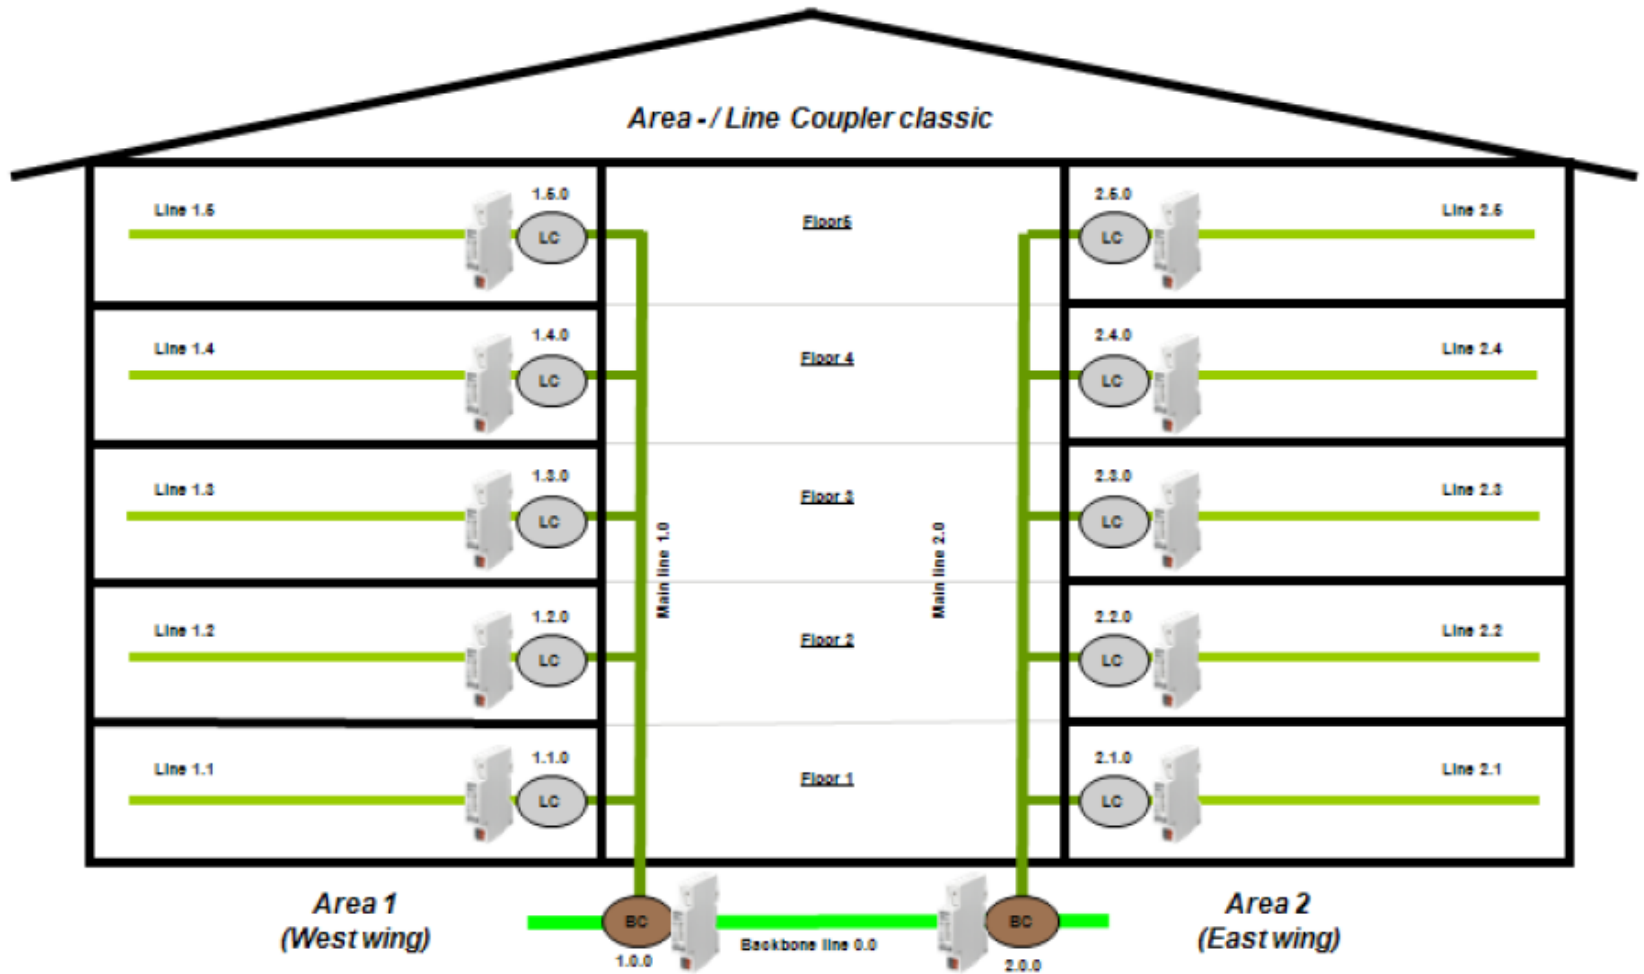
Area - / Line Coupler classic

Line 1.5
1.5.0
LC
Floor5
2.5.0
LC
Line 2.5

Line 1.4
1.4.0
LC
Floor 4
2.4.0
LC
Line 2.4

Line 1.3
1.3.0
LC
Floor 3
2.3.0
LC
Line 2.3

Main line 1.0
Main line 2.0

Line 1.2
1.2.0
LC
Floor 2
2.2.0
LC
Line 2.2

Line 1.1
1.1.0
LC
Floor 1
2.1.0
LC
Line 2.1

Area 1
(West wing)
BC
1.0.0
Backbone line 0.0
BC
2.0.0
Area 2
(East wing)